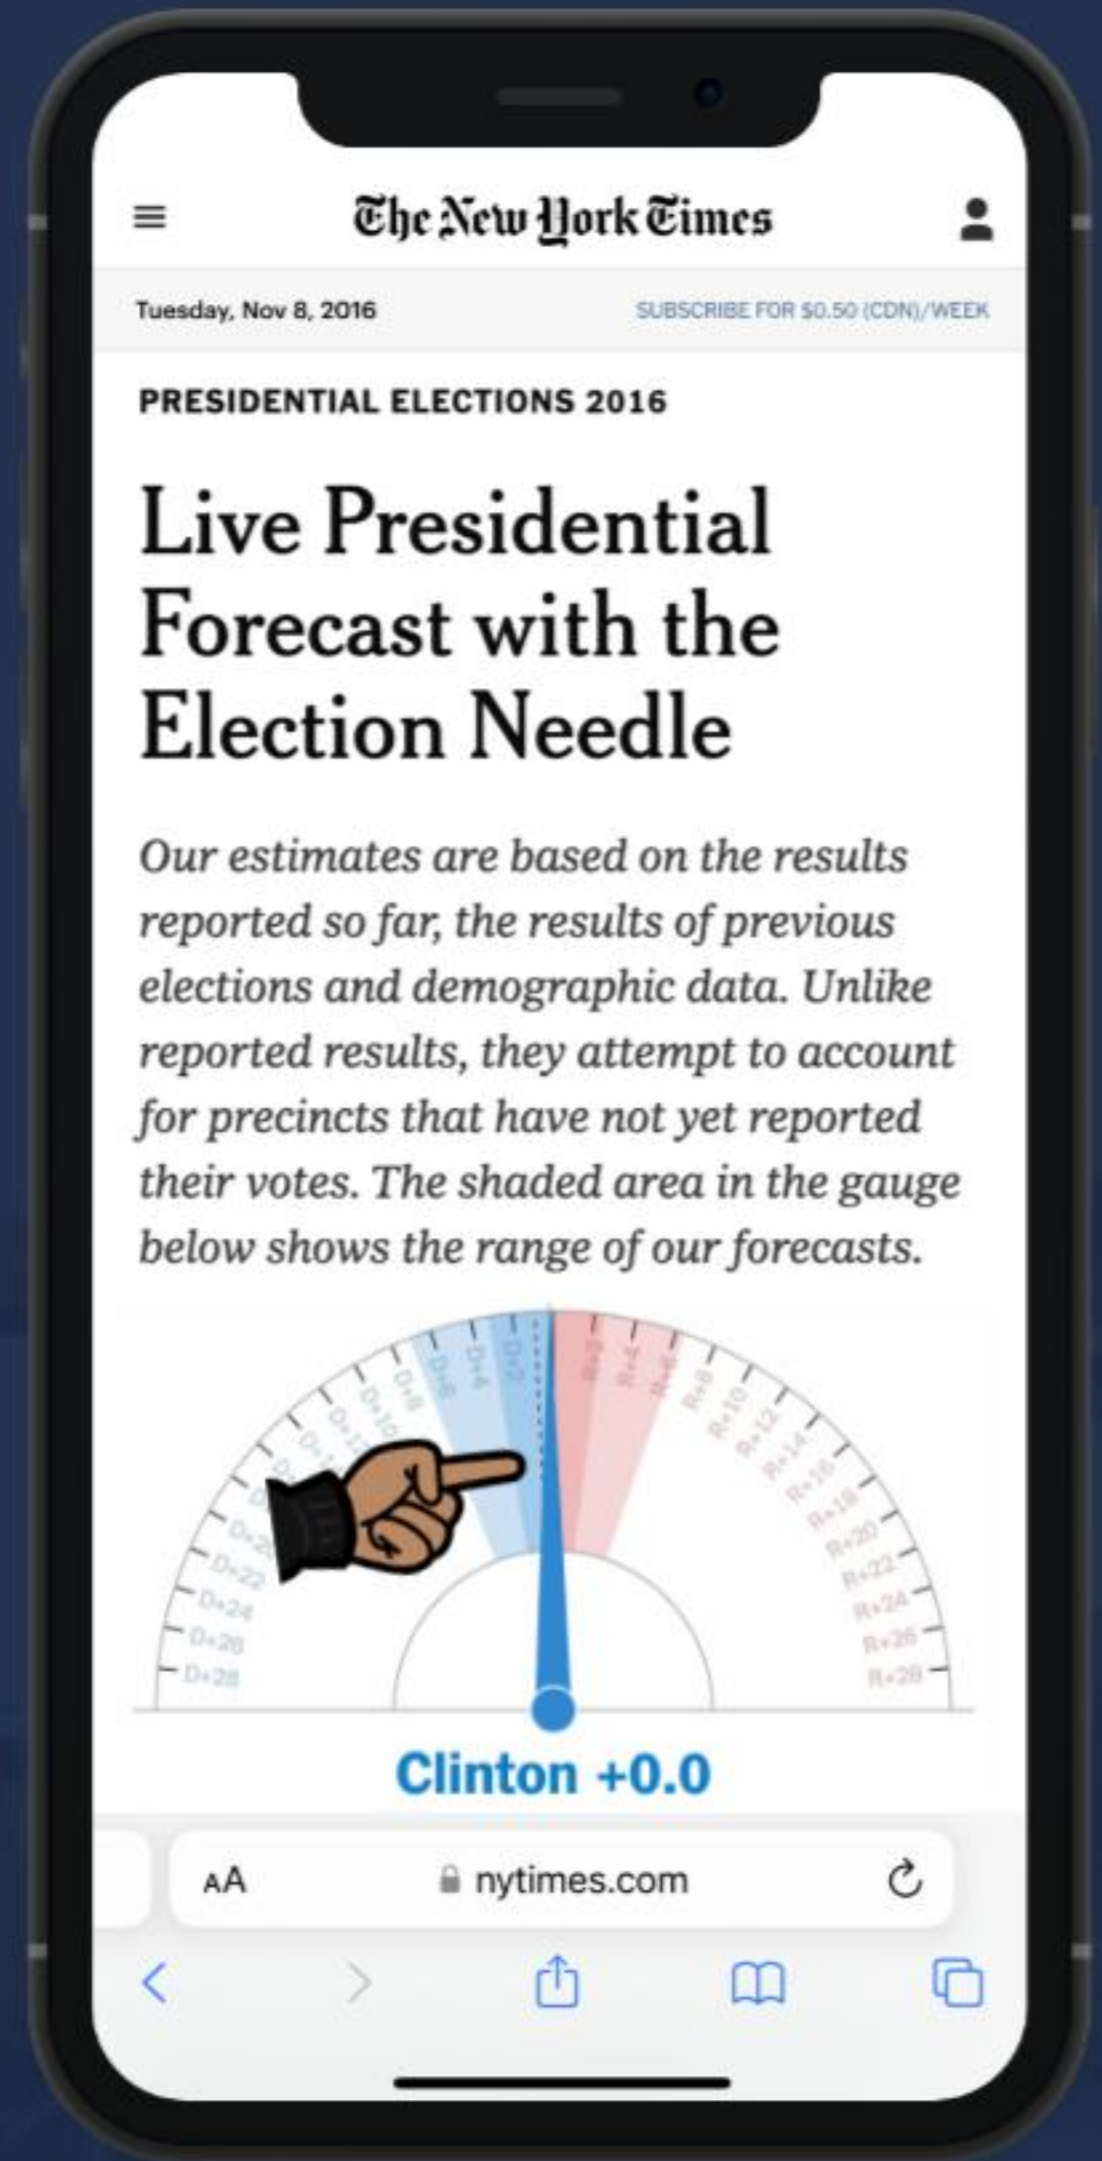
The New York Times

Tuesday, Nov 8, 2016

SUBSCRIBE FOR $0.50 (CDN)/WEEK

PRESIDENTIAL ELECTIONS 2016

Live Presidential Forecast with the Election Needle

Our estimates are based on the results reported so far, the results of previous elections and demographic data. Unlike reported results, they attempt to account for precincts that have not yet reported their votes. The shaded area in the gauge below shows the range of our forecasts.

D+28 D+26 D+24 D+22 D+20 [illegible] D+14 D+12 D+10 D+8 D+6 D+4 D+2 R+2 R+4 R+6 R+8 R+10 R+12 R+14 R+16 R+18 R+20 R+22 R+24 R+26 R+28

Clinton +0.0

AA nytimes.com